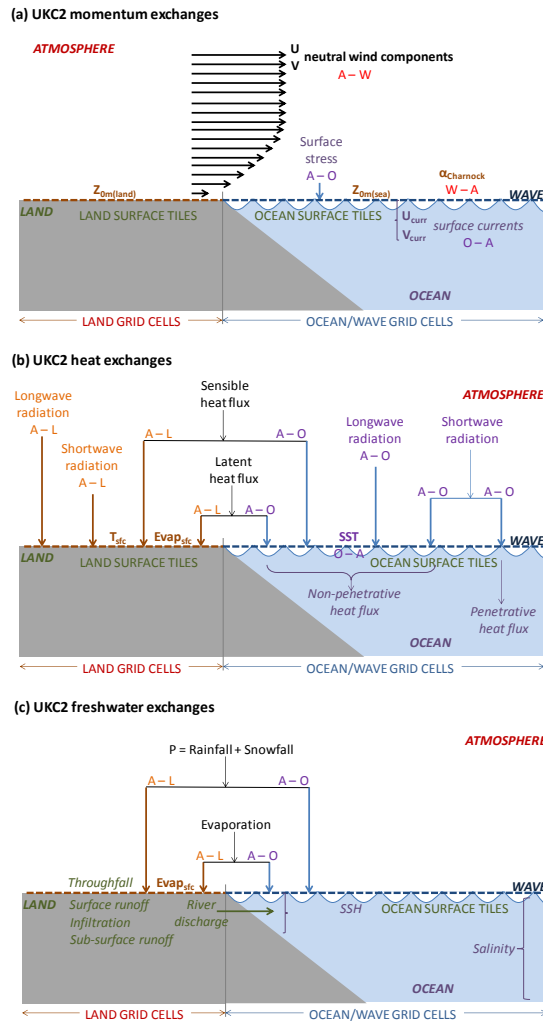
(a) UKC2 momentum exchanges

ATMOSPHERE

U
V
neutral wind components
A – W

Surface stress
A – O

$\alpha_{Charnock}$
W – A

$Z_{0m(land)}$

$Z_{0m(sea)}$

WAVE

LAND

LAND SURFACE TILES

OCEAN SURFACE TILES

$U_{curr}$
$V_{curr}$

surface currents
O – A

OCEAN

LAND GRID CELLS

OCEAN/WAVE GRID CELLS

(b) UKC2 heat exchanges

ATMOSPHERE

Longwave radiation
A – L

Shortwave radiation
A – L

Sensible heat flux

A – L

A – O

Latent heat flux

A – L

A – O

Longwave radiation
A – O

Shortwave radiation

A – O

A – O

$T_{sfc}$

$Evap_{sfc}$

SST
O – A

WAVE

LAND

LAND SURFACE TILES

OCEAN SURFACE TILES

Non-penetrative heat flux

Penetrative heat flux

OCEAN

LAND GRID CELLS

OCEAN/WAVE GRID CELLS

(c) UKC2 freshwater exchanges

ATMOSPHERE

P = Rainfall + Snowfall

A – L

A – O

Evaporation

A – L

A – O

Throughfall

$Evap_{sfc}$

WAVE

LAND

Surface runoff
Infiltration
Sub-surface runoff

River discharge

SSH

OCEAN SURFACE TILES

Salinity

OCEAN

LAND GRID CELLS

OCEAN/WAVE GRID CELLS